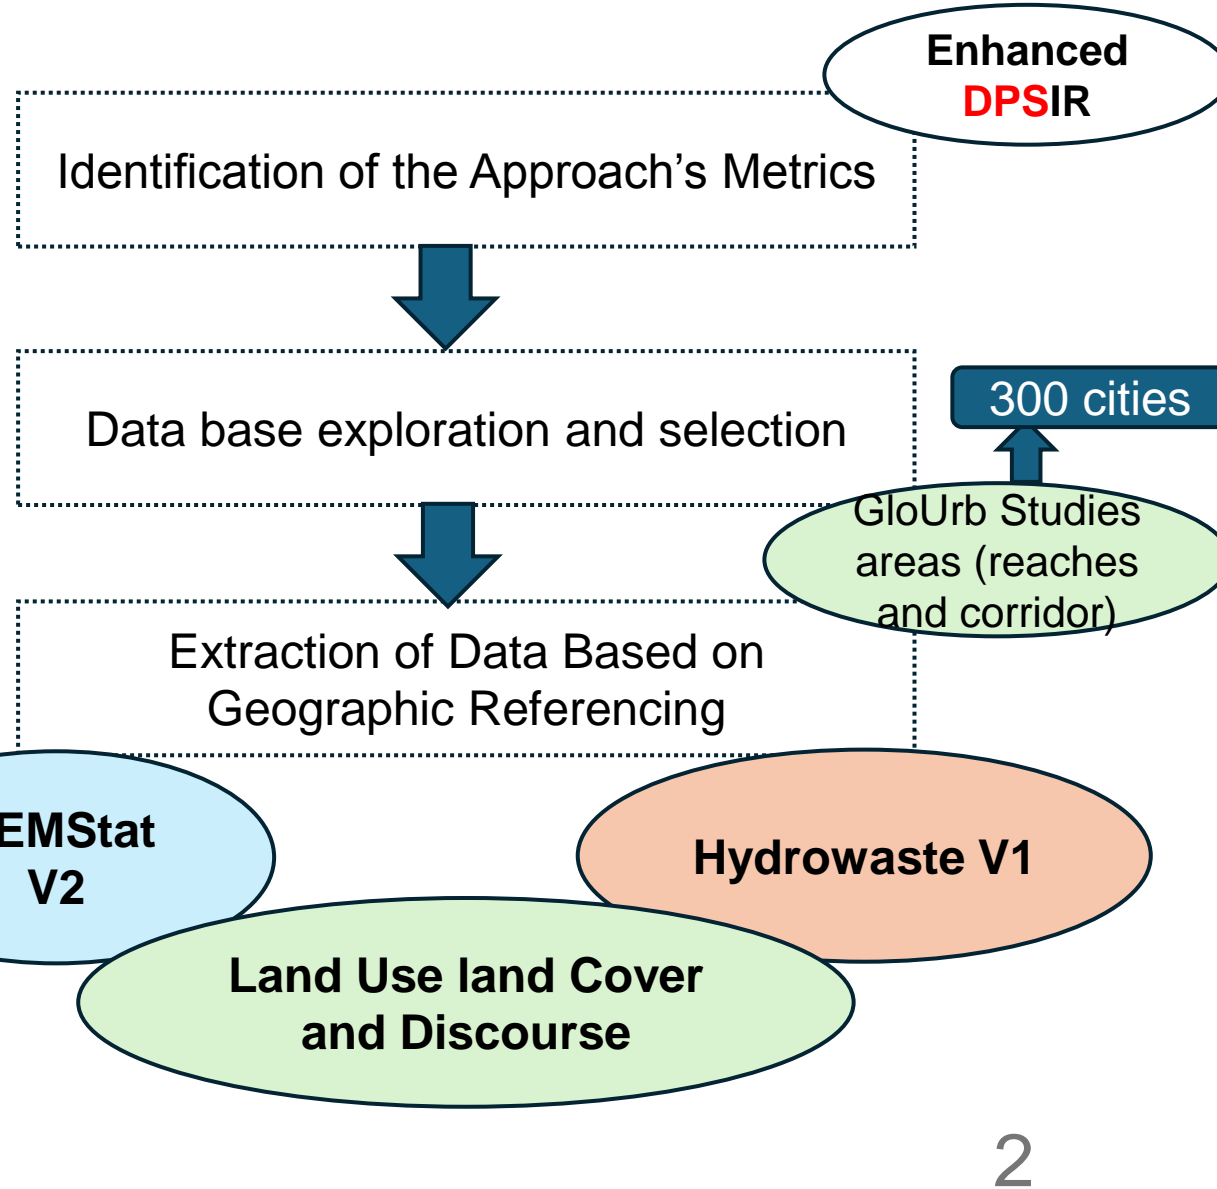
Enhanced DPSIR

Identification of the Approach's Metrics

Data base exploration and selection

300 cities

GloUrb Studies areas (reaches and corridor)

Extraction of Data Based on Geographic Referencing

EMStat V2

Hydrowaste V1

Land Use land Cover and Discourse

2